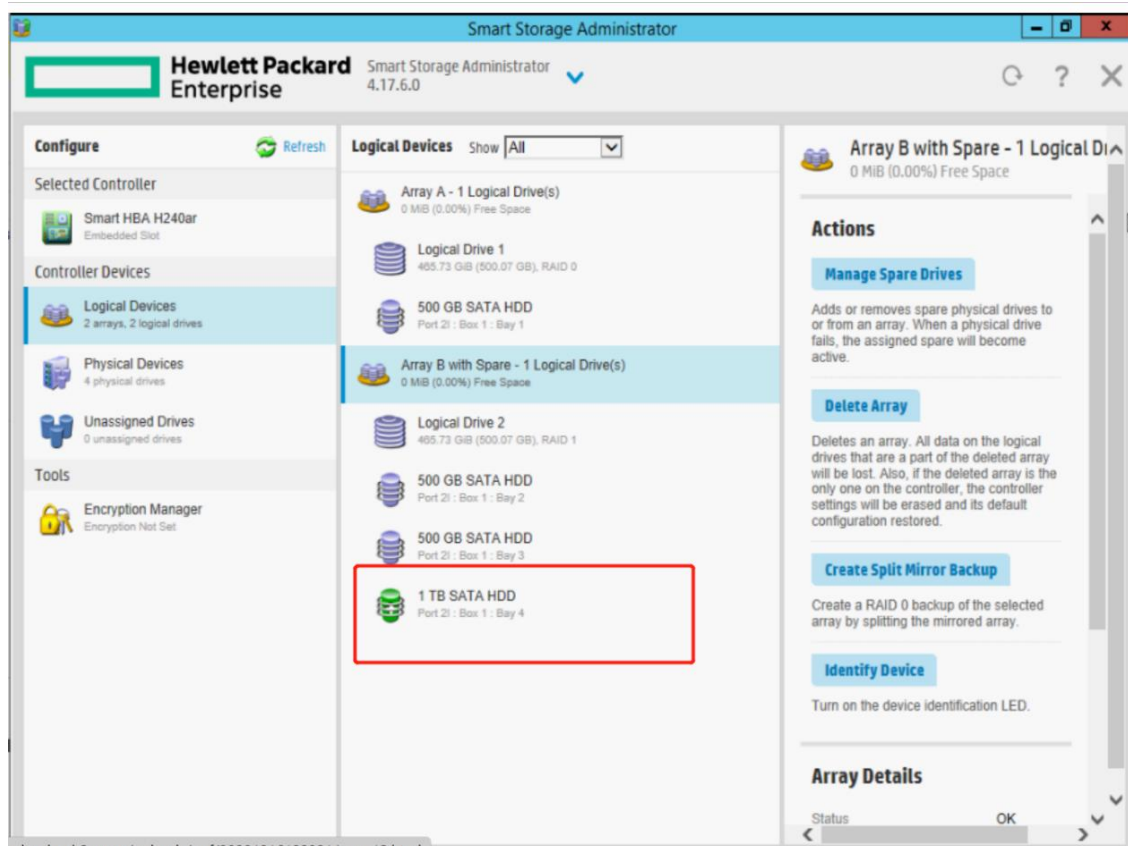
Smart Storage Administrator

Hewlett Packard Enterprise

Smart Storage Administrator 4.17.6.0

Configure

Refresh

Selected Controller

Smart HBA H240ar
Embedded Slot

Controller Devices

Logical Devices
2 arrays, 2 logical drives

Physical Devices
4 physical drives

Unassigned Drives
0 unassigned drives

Tools

Encryption Manager
Encryption Not Set

Logical Devices Show All

Array A - 1 Logical Drive(s)
0 MiB (0.00%) Free Space

Logical Drive 1
465.73 GiB (500.07 GB), RAID 0

500 GB SATA HDD
Port 2I : Box 1 : Bay 1

Array B with Spare - 1 Logical Drive(s)
0 MiB (0.00%) Free Space

Logical Drive 2
465.73 GiB (500.07 GB), RAID 1

500 GB SATA HDD
Port 2I : Box 1 : Bay 2

500 GB SATA HDD
Port 2I : Box 1 : Bay 3

1 TB SATA HDD
Port 2I : Box 1 : Bay 4

Array B with Spare - 1 Logical Dr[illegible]
0 MiB (0.00%) Free Space

Actions

Manage Spare Drives

Adds or removes spare physical drives to or from an array. When a physical drive fails, the assigned spare will become active.

Delete Array

Deletes an array. All data on the logical drives that are a part of the deleted array will be lost. Also, if the deleted array is the only one on the controller, the controller settings will be erased and its default configuration restored.

Create Split Mirror Backup

Create a RAID 0 backup of the selected array by splitting the mirrored array.

Identify Device

Turn on the device identification LED.

Array Details

Status OK